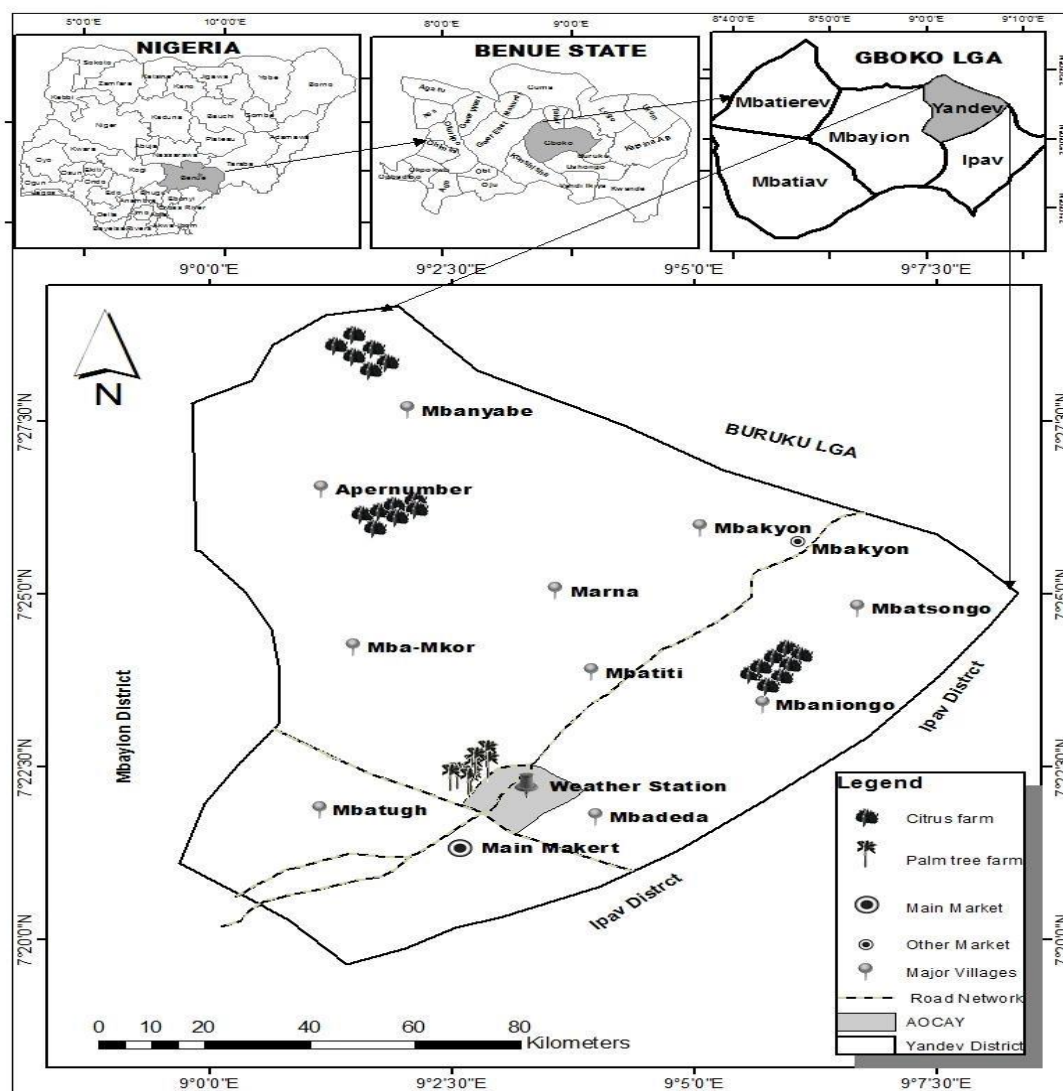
8°0'0"E 10°0'0"E
NIGERIA
Sokoto Katsina Jigawa Yobe Borno Zamfara Kano Kebbi Kaduna Bauchi Gombe Niger Adamawa Abuja Plateau Kwara Nassarawa Oyo Taraba Kogi Benue Ogun Ekiti Osun Ondo Lagos Edo Enugu Ebonyi Anambra Imo Delta Abia Cross River Bayelsa Rivers Akwa Ibom

8°0'0"E 9°0'0"E
BENUE STATE
Agatu Guma Gboko Ogbadibo Oju Obi Otukpo Buruku Ushongo Kwande Katsina Ala Logo Ukum

8°40'0"E 8°50'0"E 9°0'0"E 9°10'0"E
GBOKO LGA
Mbatierev Yandev Mbayion Ipav Mbatiav

9°0'0"E 9°2'30"E 9°5'0"E 9°7'30"E

N
Mbanyabe
BURUKU LGA
Apernumber
Mbakyon
Mbakyon
Marna
Mbatsongo
Mba-Mkor
Mbatiti
Mbaniongo
Mbaylon District
Ipav District
Weather Station
Mbatugh
Mbadeda
Main Makert
Ipav Distrct

7°27'30"N
7°25'0"N
7°22'30"N
7°20'0"N

Legend
Citrus farm
Palm tree farm
Main Market
Other Market
Major Villages
Road Network
AOCAY
Yandev District

0 10 20 40 60 80 Kilometers

9°0'0"E 9°2'30"E 9°5'0"E 9°7'30"E